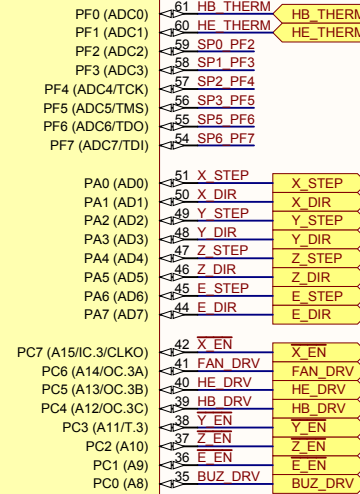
PF0 (ADC0) 61 HB_THERM HB_THERM
PF1 (ADC1) 60 HE_THERM HE_THERM
PF2 (ADC2) 59 SP0_PF2
PF3 (ADC3) 58 SP1_PF3
PF4 (ADC4/TCK) 57 SP2_PF4
PF5 (ADC5/TMS) 56 SP3_PF5
PF6 (ADC6/TDO) 55 SP5_PF6
PF7 (ADC7/TDI) 54 SP6_PF7

PA0 (AD0) 51 X_STEP X_STEP
PA1 (AD1) 50 X_DIR X_DIR
PA2 (AD2) 49 Y_STEP Y_STEP
PA3 (AD3) 48 Y_DIR Y_DIR
PA4 (AD4) 47 Z_STEP Z_STEP
PA5 (AD5) 46 Z_DIR Z_DIR
PA6 (AD6) 45 E_STEP E_STEP
PA7 (AD7) 44 E_DIR E_DIR

PC7 (A15/IC.3/CLKO) 42 $\overline{\text{X\_EN}}$ $\overline{\text{X\_EN}}$
PC6 (A14/OC.3A) 41 FAN_DRV FAN_DRV
PC5 (A13/OC.3B) 40 HE_DRV HE_DRV
PC4 (A12/OC.3C) 39 HB_DRV HB_DRV
PC3 (A11/T.3) 38 $\overline{\text{Y\_EN}}$ $\overline{\text{Y\_EN}}$
PC2 (A10) 37 $\overline{\text{Z\_EN}}$ $\overline{\text{Z\_EN}}$
PC1 (A9) 36 $\overline{\text{E\_EN}}$ $\overline{\text{E\_EN}}$
PC0 (A8) 35 BUZ_DRV BUZ_DRV